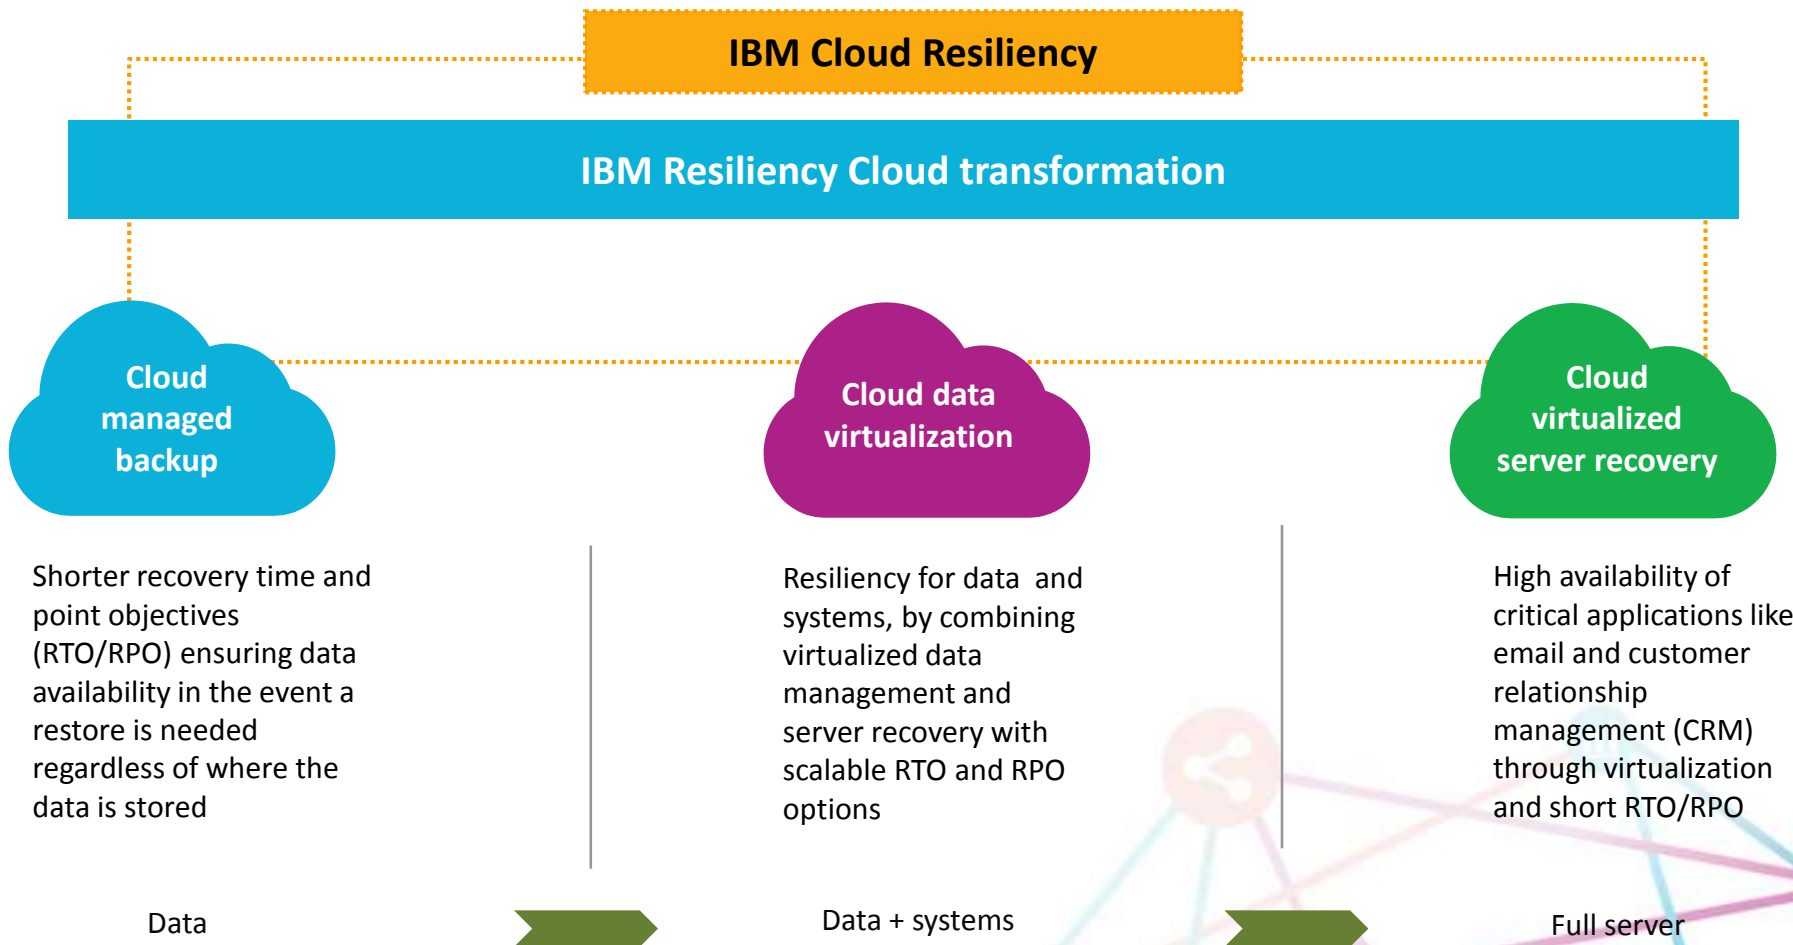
IBM Cloud Resiliency

IBM Resiliency Cloud transformation

Cloud managed backup

Cloud data virtualization

Cloud virtualized server recovery

Shorter recovery time and point objectives (RTO/RPO) ensuring data availability in the event a restore is needed regardless of where the data is stored

Resiliency for data and systems, by combining virtualized data management and server recovery with scalable RTO and RPO options

High availability of critical applications like email and customer relationship management (CRM) through virtualization and short RTO/RPO

Data

Data + systems

Full server